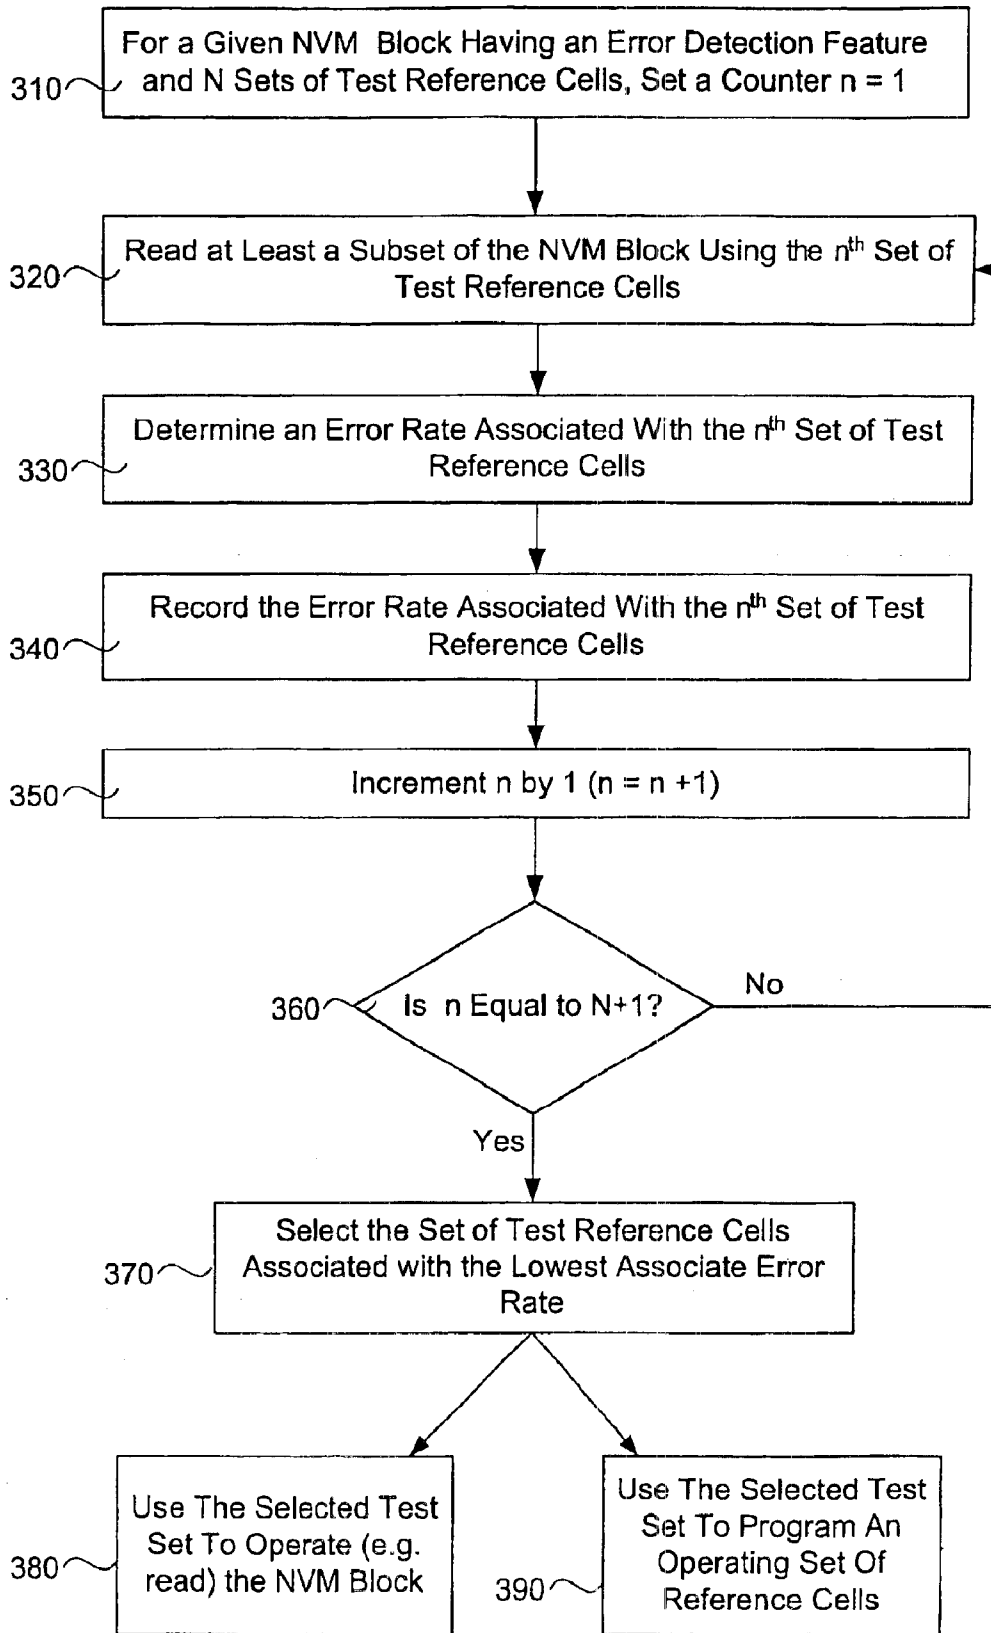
310 For a Given NVM Block Having an Error Detection Feature and N Sets of Test Reference Cells, Set a Counter n = 1

320 Read at Least a Subset of the NVM Block Using the $n^{th}$ Set of Test Reference Cells

330 Determine an Error Rate Associated With the $n^{th}$ Set of Test Reference Cells

340 Record the Error Rate Associated With the $n^{th}$ Set of Test Reference Cells

350 Increment n by 1 (n = n +1)

360 Is n Equal to N+1?

No

Yes

370 Select the Set of Test Reference Cells Associated with the Lowest Associate Error Rate

380 Use The Selected Test Set To Operate (e.g. read) the NVM Block

390 Use The Selected Test Set To Program An Operating Set Of Reference Cells